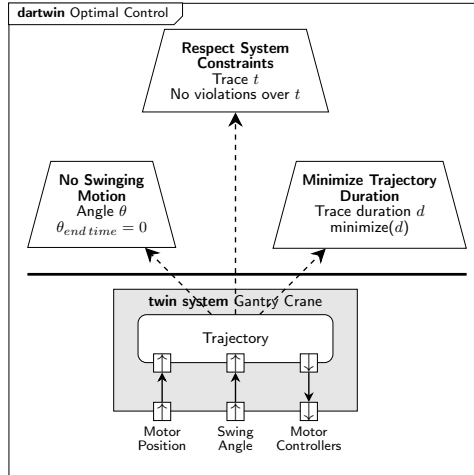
dartwin Optimal Control

Respect System Constraints
Trace $t$
No violations over $t$

No Swinging Motion
Angle $\theta$
$\theta_{end\,time} = 0$

Minimize Trajectory Duration
Trace duration $d$
minimize($d$)

twin system Gantry Crane

Trajectory

Motor Position

Swing Angle

Motor Controllers